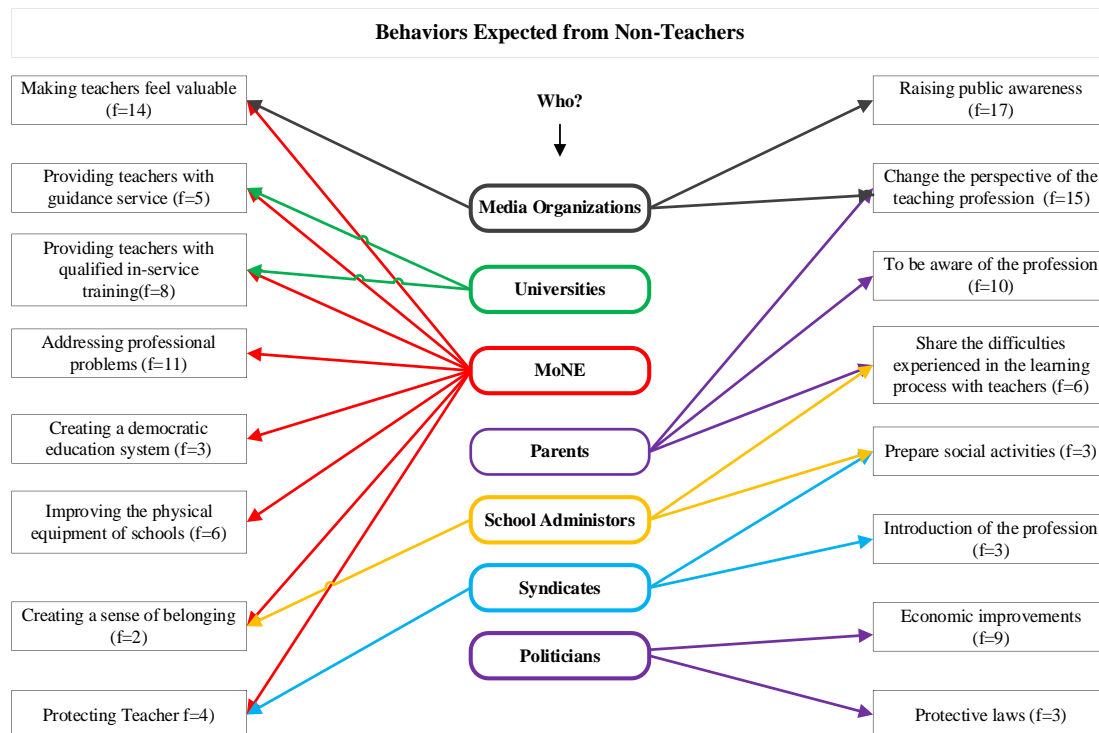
Behaviors Expected from Non-Teachers

Who?

Making teachers feel valuable (f=14)

Providing teachers with guidance service (f=5)

Providing teachers with qualified in-service training(f=8)

Addressing professional problems (f=11)

Creating a democratic education system (f=3)

Improving the physical equipment of schools (f=6)

Creating a sense of belonging (f=2)

Protecting Teacher f=4)

Media Organizations

Universities

MoNE

Parents

School Administors

Syndicates

Politicians

Raising public awareness (f=17)

Change the perspective of the teaching profession (f=15)

To be aware of the profession (f=10)

Share the difficulties experienced in the learning process with teachers (f=6)

Prepare social activities (f=3)

Introduction of the profession (f=3)

Economic improvements (f=9)

Protective laws (f=3)